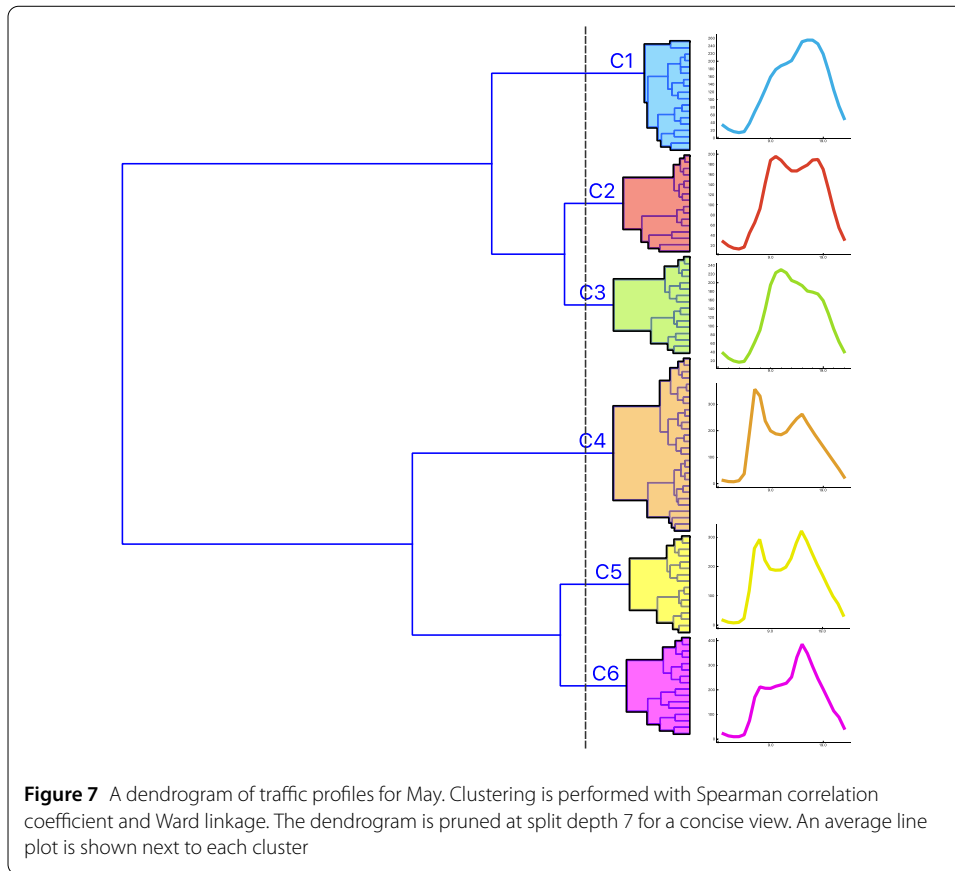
C1

C2

C3

C4

C5

C6

**Figure 7** A dendrogram of traffic profiles for May. Clustering is performed with Spearman correlation coefficient and Ward linkage. The dendrogram is pruned at split depth 7 for a concise view. An average line plot is shown next to each cluster